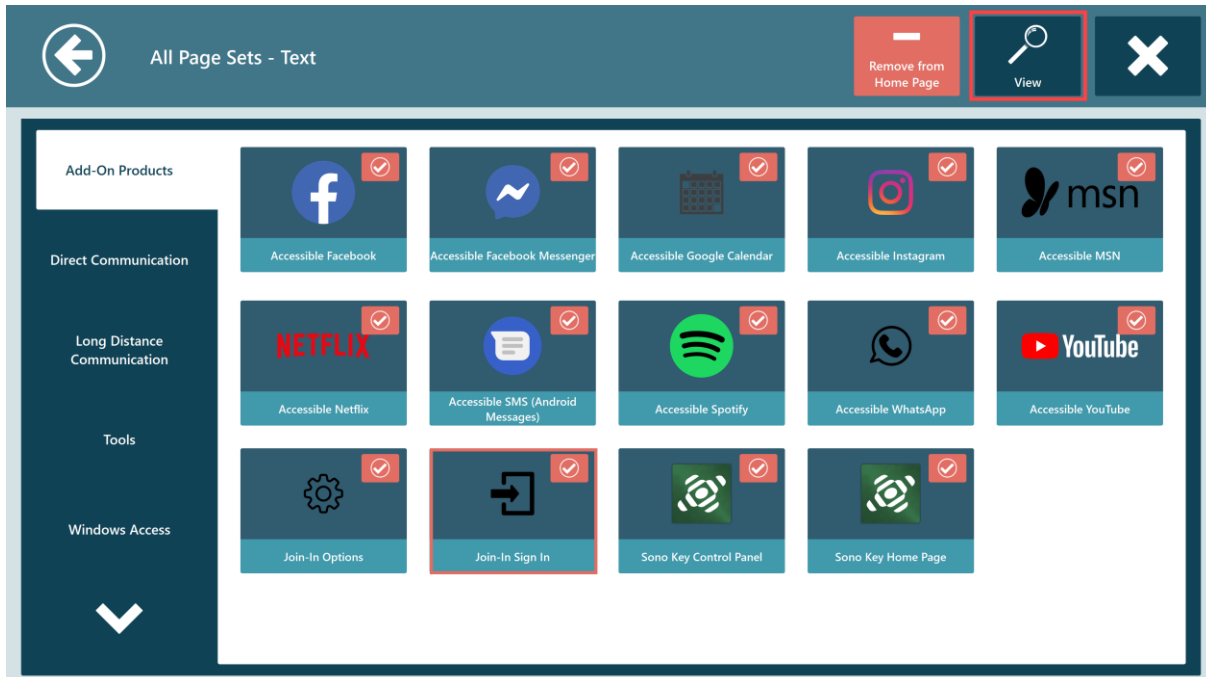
All Page Sets - Text

Remove from Home Page

View

Add-On Products

Direct Communication

Long Distance Communication

Tools

Windows Access

Accessible Facebook

Accessible Facebook Messenger

Accessible Google Calendar

Accessible Instagram

msn

Accessible MSN

NETFLIX

Accessible Netflix

Accessible SMS (Android Messages)

Accessible Spotify

Accessible WhatsApp

YouTube

Accessible YouTube

Join-In Options

Join-In Sign In

Sono Key Control Panel

Sono Key Home Page